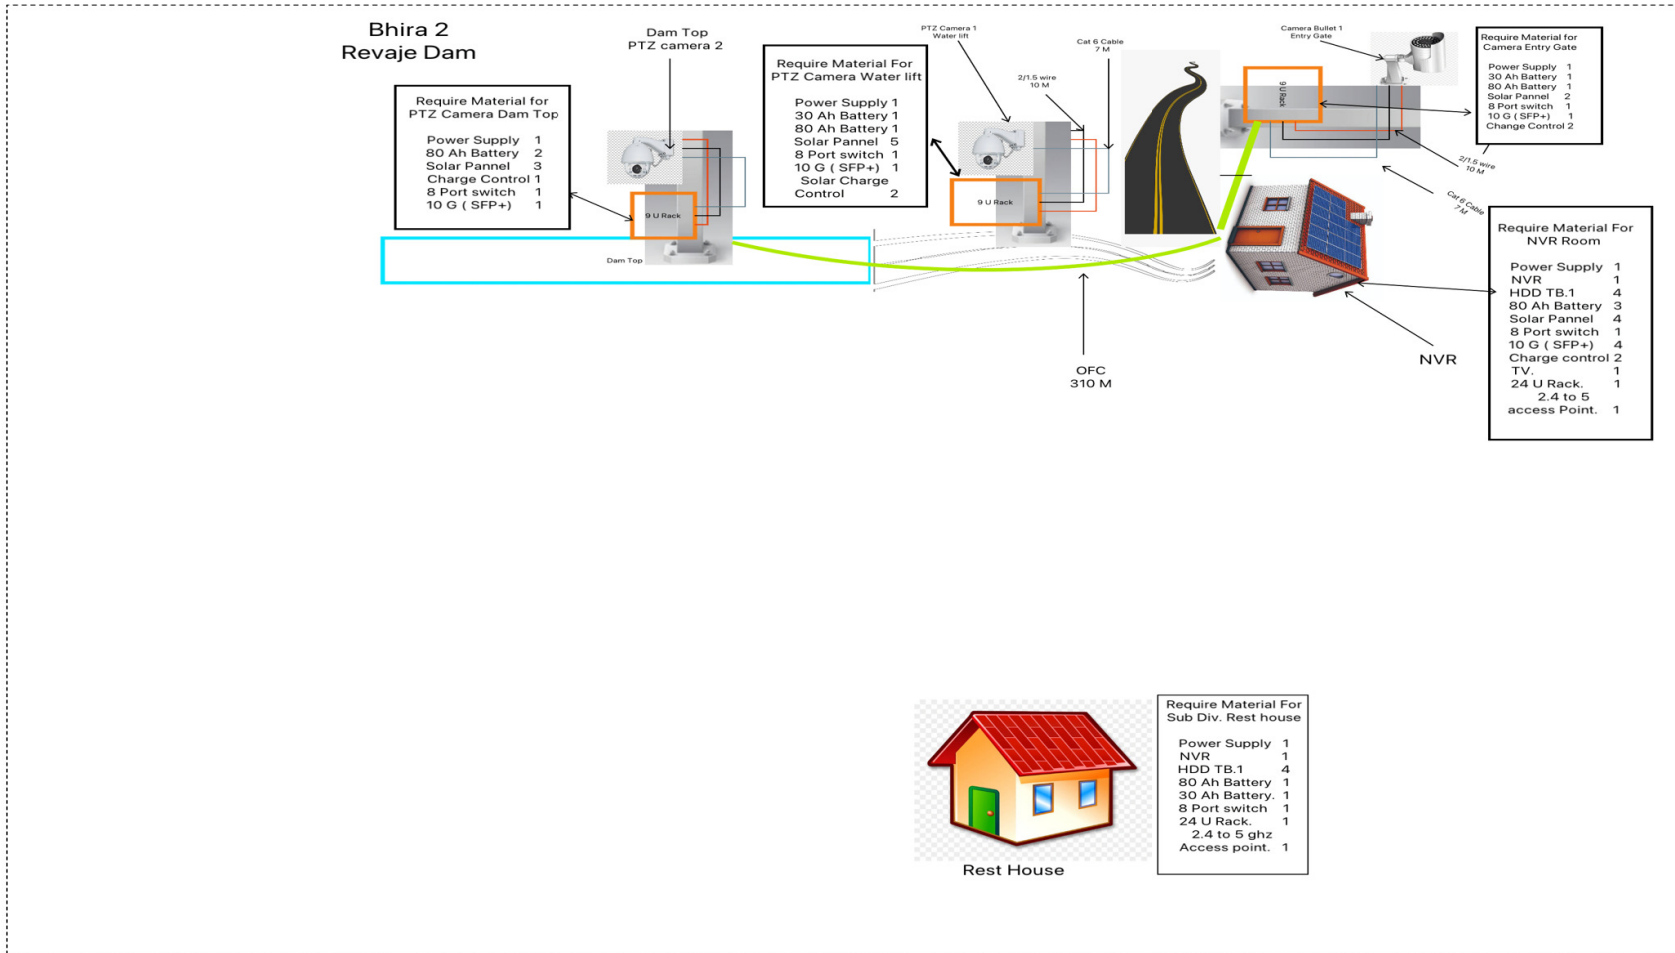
Bhira 2
Revaje Dam

Dam Top
PTZ camera 2

Require Material for
PTZ Camera Dam Top

Power Supply 1
80 Ah Battery 2
Solar Pannel 3
Charge Control 1
8 Port switch 1
10 G ( SFP+) 1

9 U Rack

Dam Top

Require Material For
PTZ Camera Water lift

Power Supply 1
30 Ah Battery 1
80 Ah Battery 1
Solar Pannel 5
8 Port switch 1
10 G ( SFP+) 1
Solar Charge
Control 2

PTZ Camera 1
Water lift

2/1.5 wire
10 M

Cat 6 Cable
7 M

9 U Rack

OFC
310 M

Camera Bullet 1
Entry Gate

9 U Rack

Require Material for
Camera Entry Gate

Power Supply 1
30 Ah Battery 1
80 Ah Battery 1
Solar Pannel 2
8 Port switch 1
10 G ( SFP+) 1
Change Control 2

2/1.5 wire
10 M

Cat 6 Cable
7 M

Require Material For
NVR Room

Power Supply 1
NVR 1
HDD TB.1 4
80 Ah Battery 3
Solar Pannel 4
8 Port switch 1
10 G ( SFP+) 4
Charge control 2
TV. 1
24 U Rack. 1
2.4 to 5
access Point. 1

NVR

Rest House

Require Material For
Sub Div. Rest house

Power Supply 1
NVR 1
HDD TB.1 4
80 Ah Battery 1
30 Ah Battery. 1
8 Port switch 1
24 U Rack. 1
2.4 to 5 ghz
Access point. 1